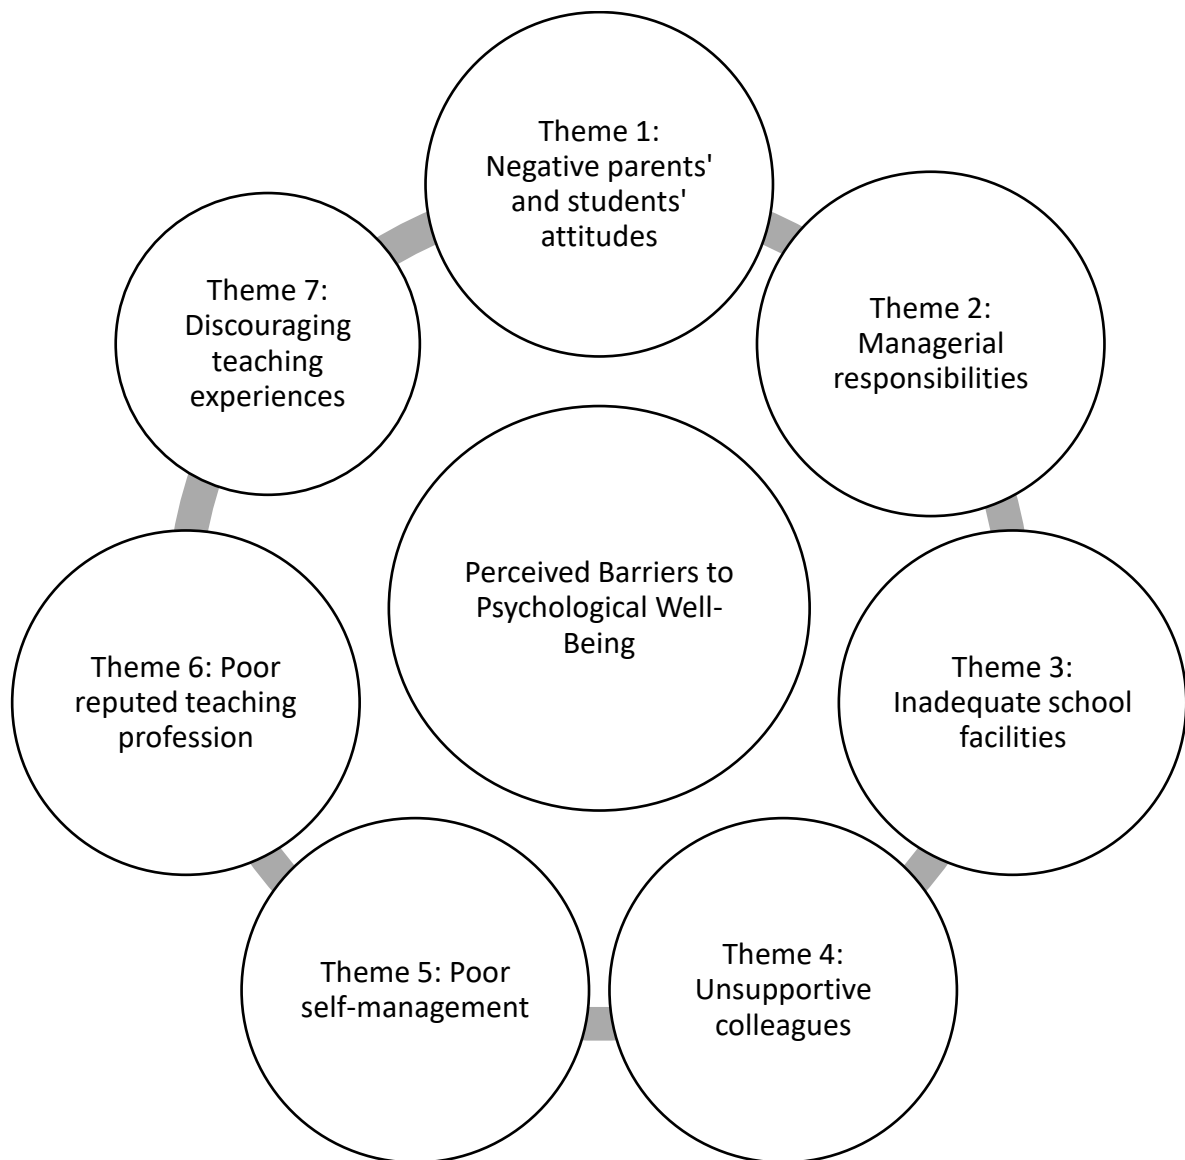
Perceived Barriers to Psychological Well-Being

Theme 1: Negative parents' and students' attitudes

Theme 2: Managerial responsibilities

Theme 3: Inadequate school facilities

Theme 4: Unsupportive colleagues

Theme 5: Poor self-management

Theme 6: Poor reputed teaching profession

Theme 7: Discouraging teaching experiences